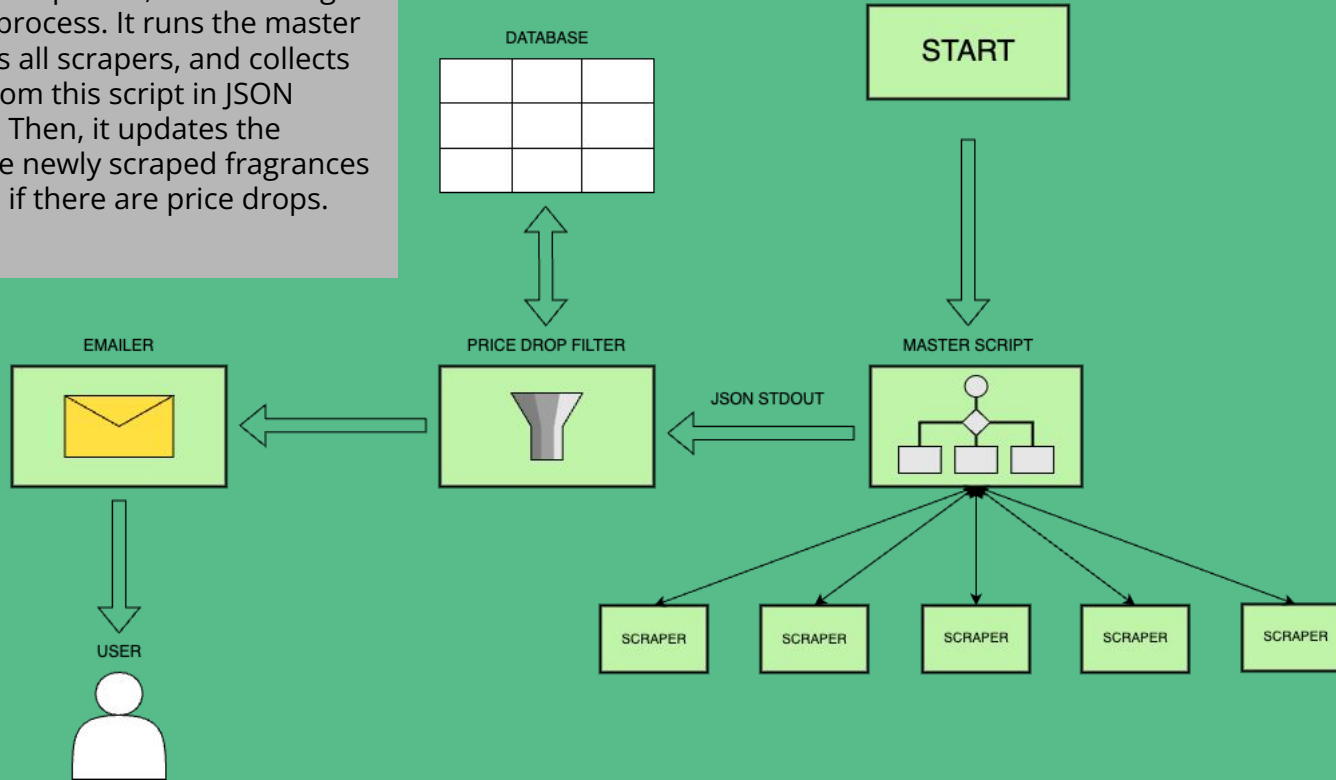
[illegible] process. It runs the master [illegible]s all scrapers, and collects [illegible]om this script in JSON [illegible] Then, it updates the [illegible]e newly scraped fragrances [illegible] if there are price drops.

DATABASE

START

EMAILER

PRICE DROP FILTER

MASTER SCRIPT

JSON STDOUT

USER

SCRAPER

SCRAPER

SCRAPER

SCRAPER

SCRAPER